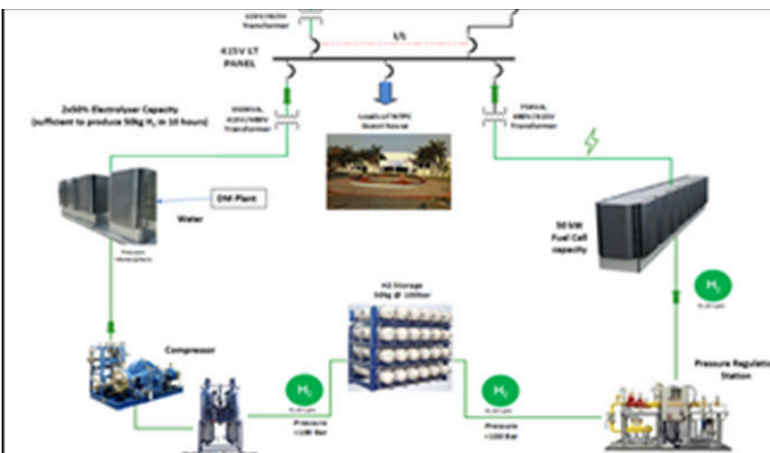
415V LT PANEL

2x50% Electrolyser Capacity (sufficient to produce 50kg $H_2$ in 10 hours)

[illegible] Transformer

Loads of NTPC Guest house

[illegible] Transformer

DM Plant

Water

50 kW Fuel Cell capacity

H2 Storage 50kg @ 100bar

Compressor

$H_2$

$H_2$

$H_2$

Pressure <100 Bar

Pressure <100 Bar

Pressure Regulatn Station